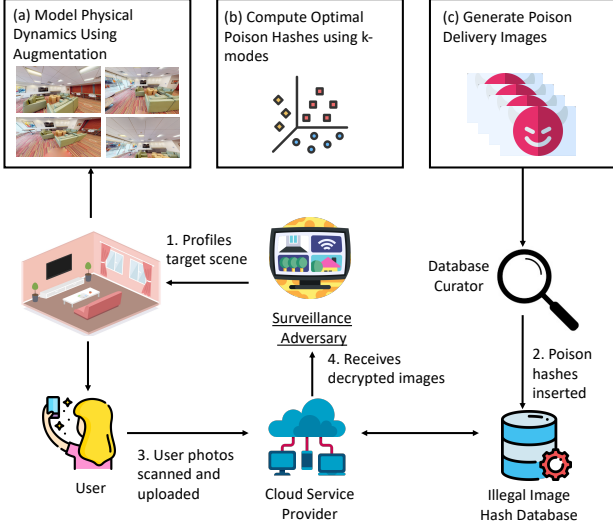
(a) Model Physical Dynamics Using Augmentation

(b) Compute Optimal Poison Hashes using k-modes

(c) Generate Poison Delivery Images

1. Profiles target scene

Surveillance Adversary

Database Curator

4. Receives decrypted images

2. Poison hashes inserted

3. User photos scanned and uploaded

User

Cloud Service Provider

Illegal Image Hash Database